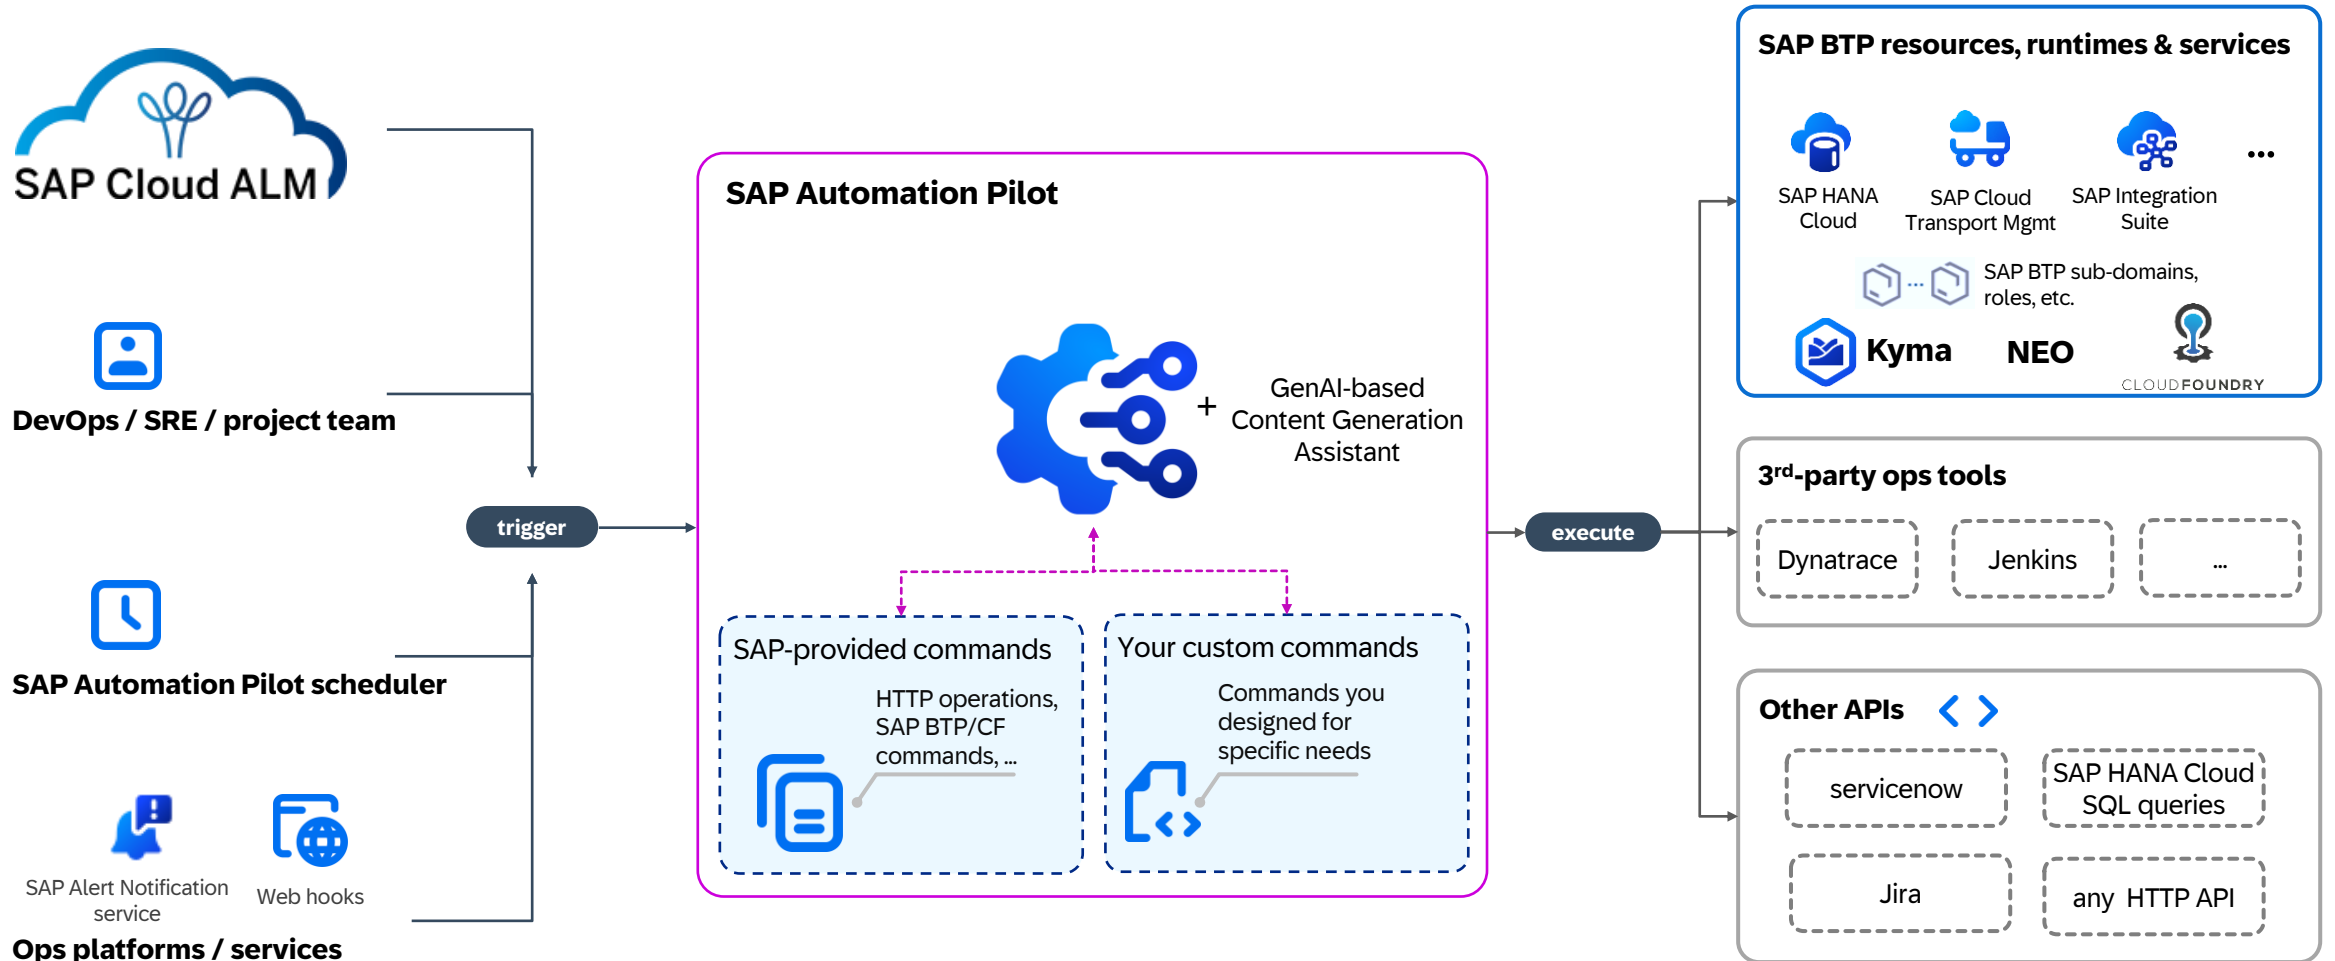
SAP Cloud ALM

DevOps / SRE / project team

SAP Automation Pilot scheduler

SAP Alert Notification service

Web hooks

Ops platforms / services

trigger

SAP Automation Pilot

+ GenAI-based Content Generation Assistant

SAP-provided commands

HTTP operations, SAP BTP/CF commands, ...

Your custom commands

Commands you designed for specific needs

execute

SAP BTP resources, runtimes & services

SAP HANA Cloud

SAP Cloud Transport Mgmt

SAP Integration Suite

...

SAP BTP sub-domains, roles, etc.

Kyma

NEO

CLOUDFOUNDRY

3$^{rd}$-party ops tools

Dynatrace

Jenkins

...

Other APIs

servicenow

SAP HANA Cloud SQL queries

Jira

any HTTP API